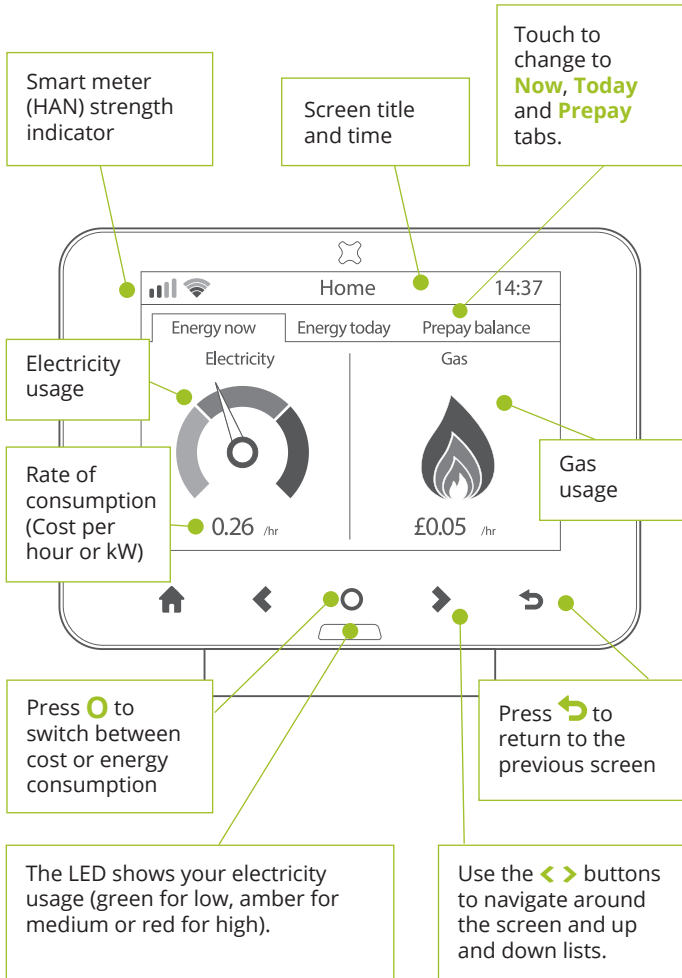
Smart meter (HAN) strength indicator

Screen title and time

Touch to change to **Now**, **Today** and **Prepay** tabs.

Home

14:37

Energy now

Energy today

Prepay balance

Electricity usage

Electricity

Gas

Gas usage

Rate of consumption (Cost per hour or kW)

0.26 /hr

£0.05 /hr

Press O to switch between cost or energy consumption

Press ↩ to return to the previous screen

The LED shows your electricity usage (green for low, amber for medium or red for high).

Use the < > buttons to navigate around the screen and up and down lists.